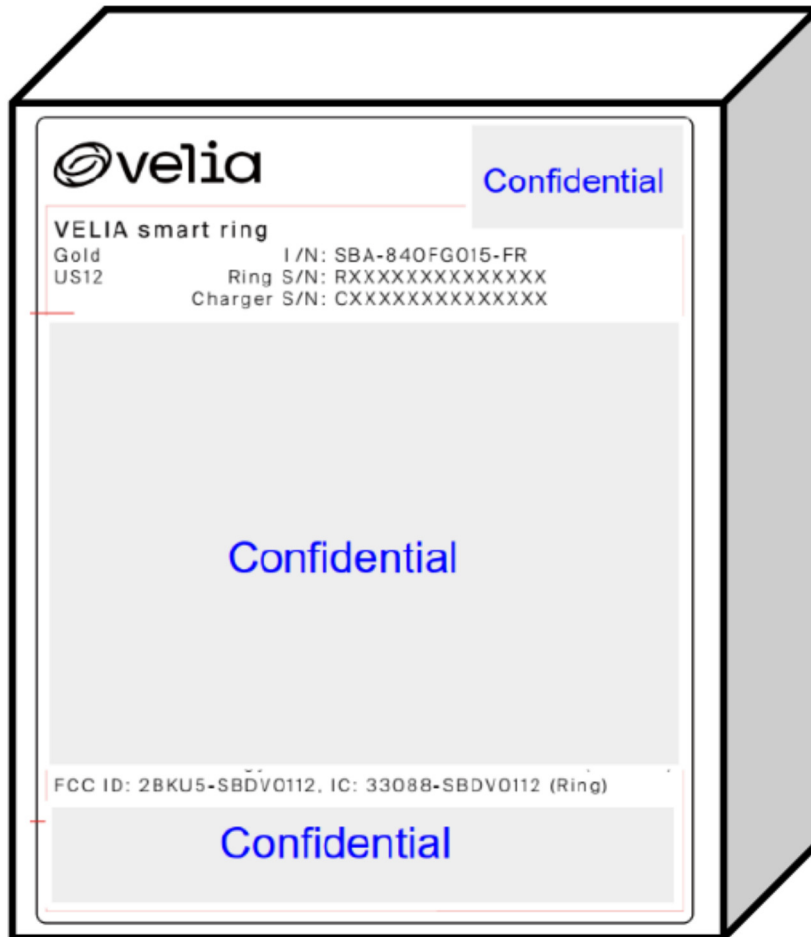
velia

Confidential

VELIA smart ring
Gold I/N: SBA-840FG015-FR
US12 Ring S/N: RXXXXXXXXXXXXXX
Charger S/N: CXXXXXXXXXXXXXX

Confidential

FCC ID: 2BKU5-SBDV0112, IC: 33088-SBDV0112 (Ring)

Confidential